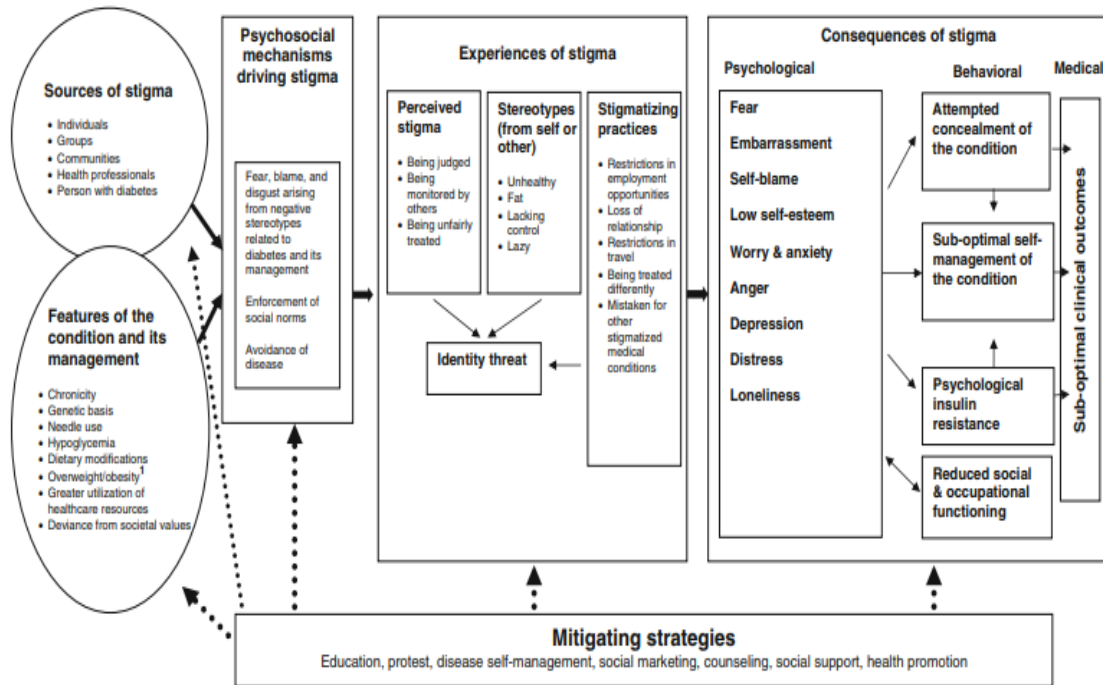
Sources of stigma

- Individuals
- Groups
- Communities
- Health professionals
- Person with diabetes

Features of the condition and its management

- Chronicity
- Genetic basis
- Needle use
- Hypoglycemia
- Dietary modifications
- Overweight/obesity$^1$
- Greater utilization of healthcare resources
- Deviance from societal values

Psychosocial mechanisms driving stigma

Fear, blame, and disgust arising from negative stereotypes related to diabetes and its management

Enforcement of social norms

Avoidance of disease

Experiences of stigma

Perceived stigma

- Being judged
- Being monitored by others
- Being unfairly treated

Stereotypes (from self or other)

- Unhealthy
- Fat
- Lacking control
- Lazy

Stigmatizing practices

- Restrictions in employment opportunities
- Loss of relationship
- Restrictions in travel
- Being treated differently
- Mistaken for other stigmatized medical conditions

Identity threat

Consequences of stigma

Psychological

Fear
Embarrassment
Self-blame
Low self-esteem
Worry & anxiety
Anger
Depression
Distress
Loneliness

Behavioral

Attempted concealment of the condition

Sub-optimal self-management of the condition

Psychological insulin resistance

Reduced social & occupational functioning

Medical

Sub-optimal clinical outcomes

Mitigating strategies

Education, protest, disease self-management, social marketing, counseling, social support, health promotion